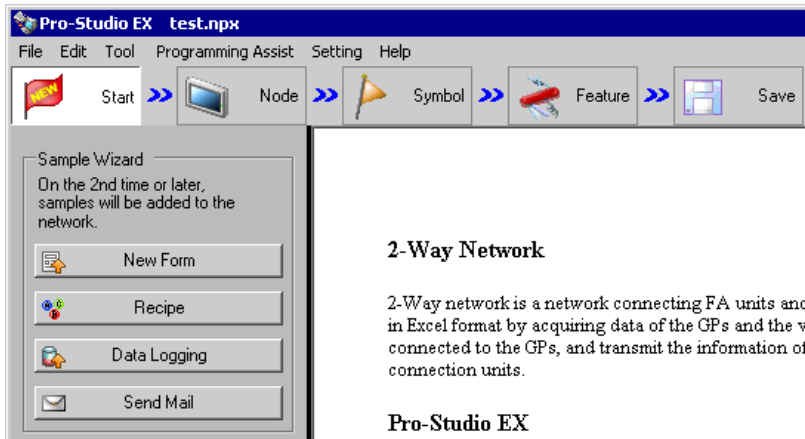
Pro-Studio EX test.npx

File Edit Tool Programming Assist Setting Help

NEW Start Node Symbol Feature Save

Sample Wizard

On the 2nd time or later, samples will be added to the network.

New Form

Recipe

Data Logging

Send Mail

2-Way Network

2-Way network is a network connecting FA units and in Excel format by acquiring data of the GPs and the v connected to the GPs, and transmit the information of connection units.

Pro-Studio EX